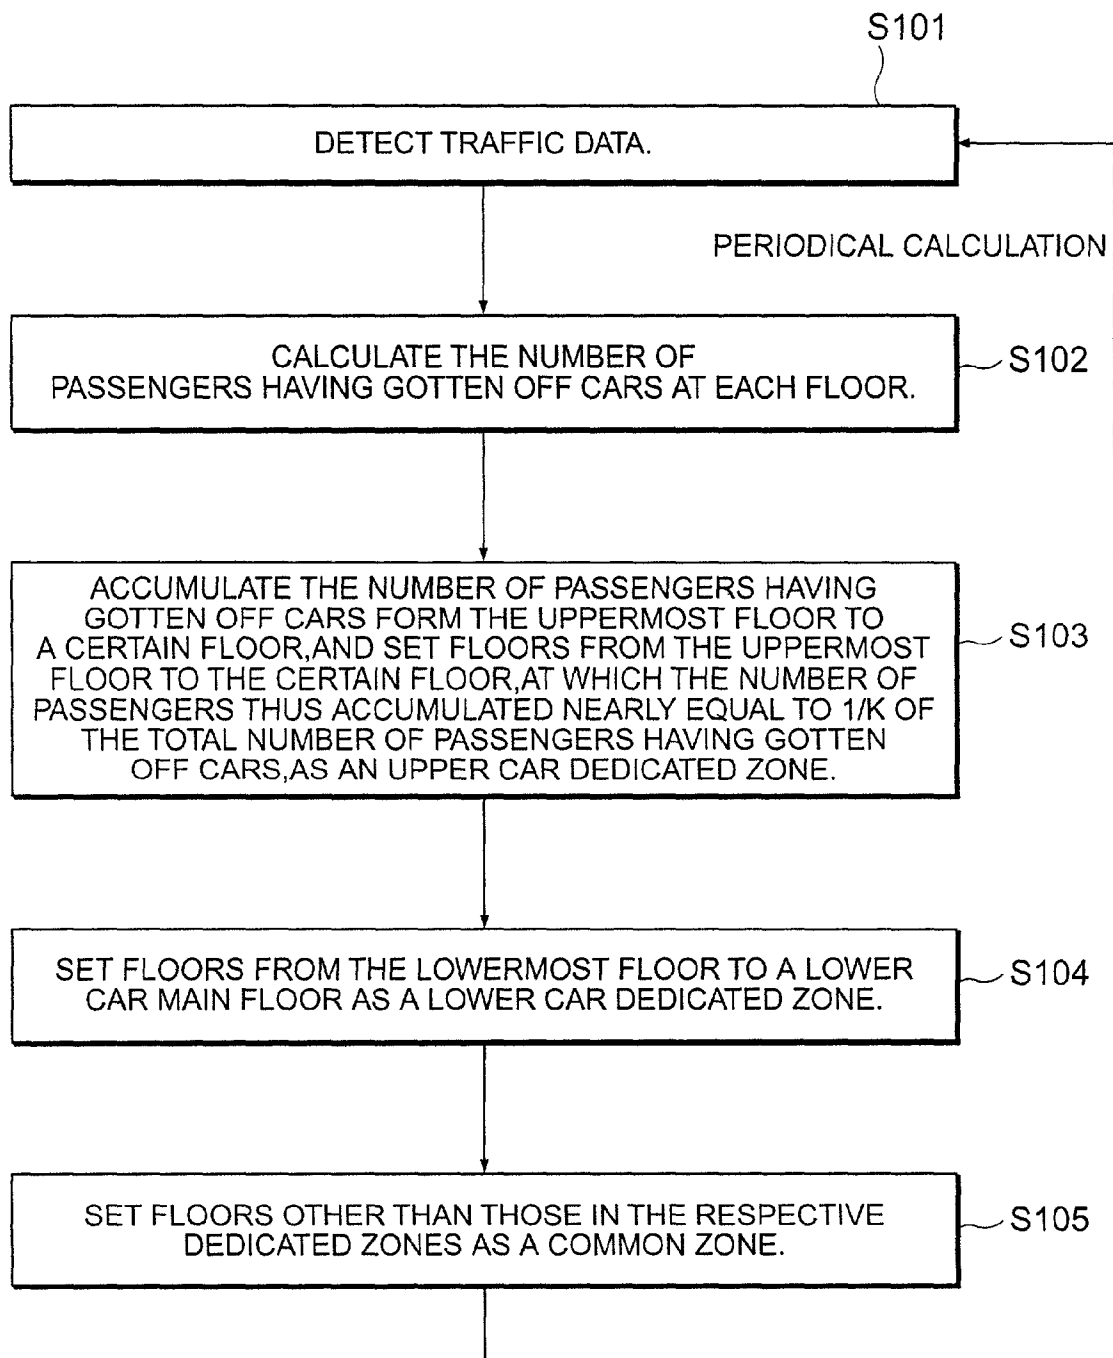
S101

DETECT TRAFFIC DATA.

PERIODICAL CALCULATION

CALCULATE THE NUMBER OF PASSENGERS HAVING GOTTEN OFF CARS AT EACH FLOOR.

S102

ACCUMULATE THE NUMBER OF PASSENGERS HAVING GOTTEN OFF CARS FORM THE UPPERMOST FLOOR TO A CERTAIN FLOOR,AND SET FLOORS FROM THE UPPERMOST FLOOR TO THE CERTAIN FLOOR,AT WHICH THE NUMBER OF PASSENGERS THUS ACCUMULATED NEARLY EQUAL TO 1/K OF THE TOTAL NUMBER OF PASSENGERS HAVING GOTTEN OFF CARS,AS AN UPPER CAR DEDICATED ZONE.

S103

SET FLOORS FROM THE LOWERMOST FLOOR TO A LOWER CAR MAIN FLOOR AS A LOWER CAR DEDICATED ZONE.

S104

SET FLOORS OTHER THAN THOSE IN THE RESPECTIVE DEDICATED ZONES AS A COMMON ZONE.

S105